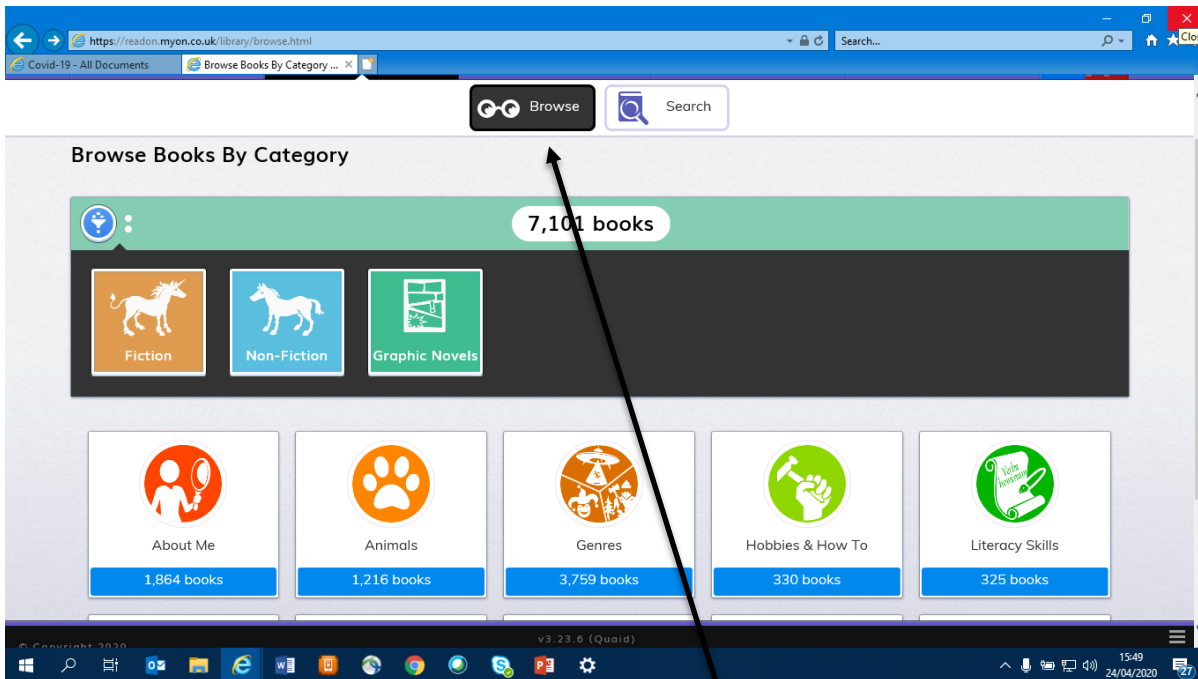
https://readon.myon.co.uk/library/browse.html

Search...

Clo

Covid-19 - All Documents

Browse Books By Category ...

Browse

Search

Browse Books By Category

7,101 books

Fiction

Non-Fiction

Graphic Novels

About Me

1,864 books

Animals

1,216 books

Genres

3,759 books

Hobbies & How To

330 books

Literacy Skills

325 books

© Copyright 2020

v3.23.6 (Quaid)

15:49
24/04/2020

27